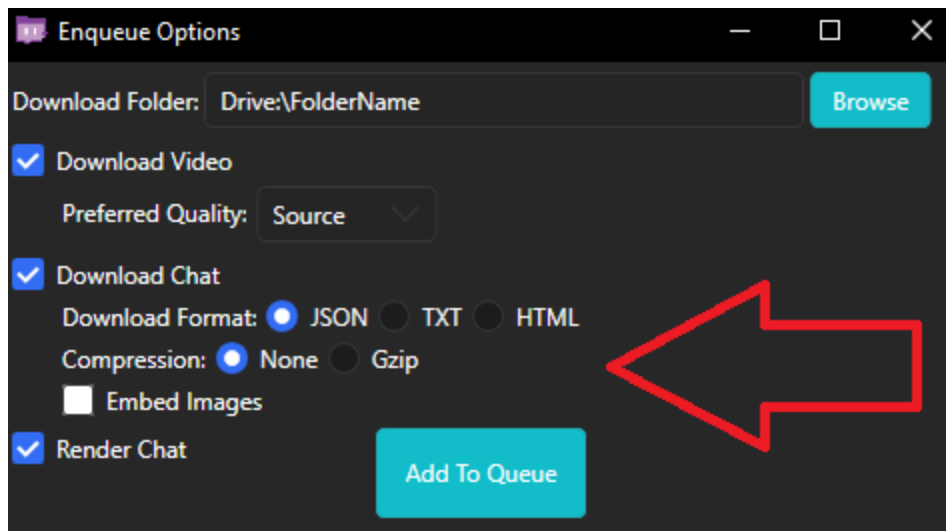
Enqueue Options

Download Folder: Drive:\FolderName
Browse

Download Video

Preferred Quality: Source

Download Chat

Download Format: JSON TXT HTML

Compression: None Gzip

Embed Images

Render Chat

Add To Queue